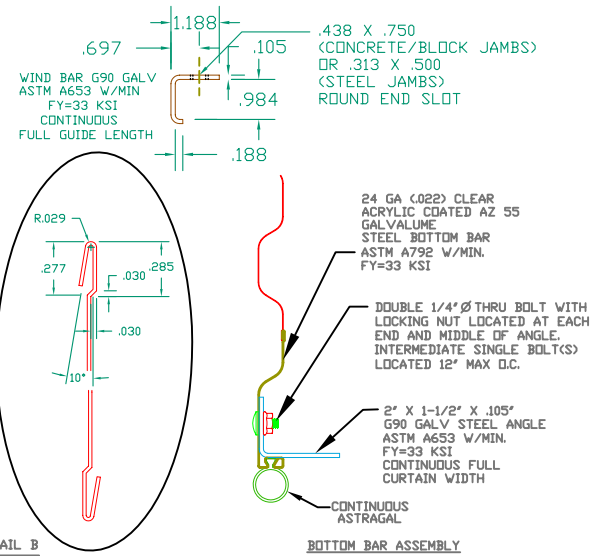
1.188

.697

.105

.438 X .750
(CONCRETE/BLOCK JAMBS)
OR .313 X .500
(STEEL JAMBS)
ROUND END SLOT

WIND BAR G90 GALV
ASTM A653 W/MIN
FY=33 KSI
CONTINUOUS
FULL GUIDE LENGTH

.984

.188

R.029

.277

.030

.285

.030

10°

24 GA (.022) CLEAR
ACRYLIC COATED AZ 55
GALVALUME
STEEL BOTTOM BAR
ASTM A792 W/MIN.
FY=33 KSI

DOUBLE 1/4"Ø THRU BOLT WITH
LOCKING NUT LOCATED AT EACH
END AND MIDDLE OF ANGLE.
INTERMEDIATE SINGLE BOLT(S)
LOCATED 12" MAX O.C.

2" X 1-1/2" X .105"
G90 GALV STEEL ANGLE
ASTM A653 W/MIN.
FY=33 KSI
CONTINUOUS FULL
CURTAIN WIDTH

CONTINUOUS
ASTRAGAL

AIL B

BOTTOM BAR ASSEMBLY